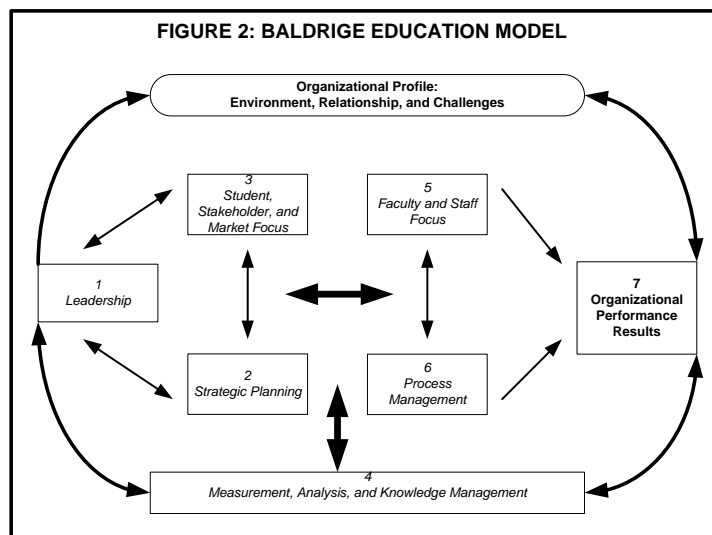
FIGURE 2: BALDRIGE EDUCATION MODEL

Organizational Profile:
Environment, Relationship, and Challenges

3
Student, Stakeholder, and Market Focus

5
Faculty and Staff Focus

1
Leadership

7
Organizational Performance Results

2
Strategic Planning

6
Process Management

4
Measurement, Analysis, and Knowledge Management